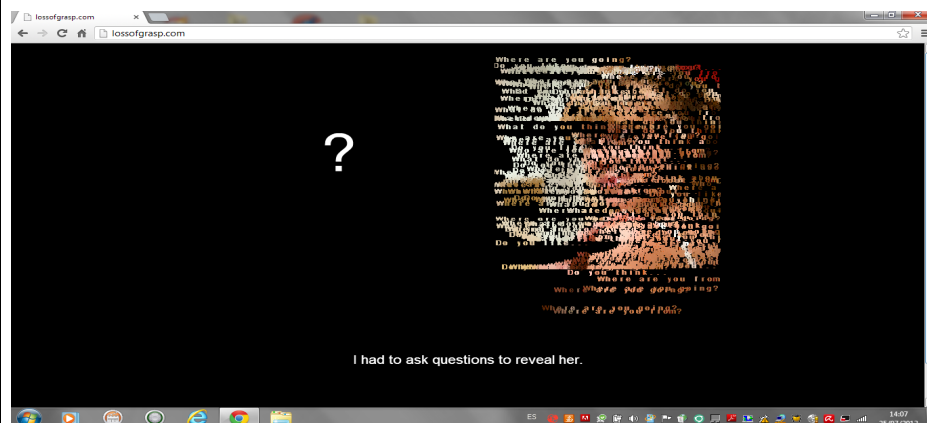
lossofgrasp.com ×
lossofgrasp.com

?

Where are you going?
Do you
What do you think
Where are you from
Do you
Do you think
Where are you from
Where are you going?
Where are you going?

I had to ask questions to reveal her.

ES
14:07